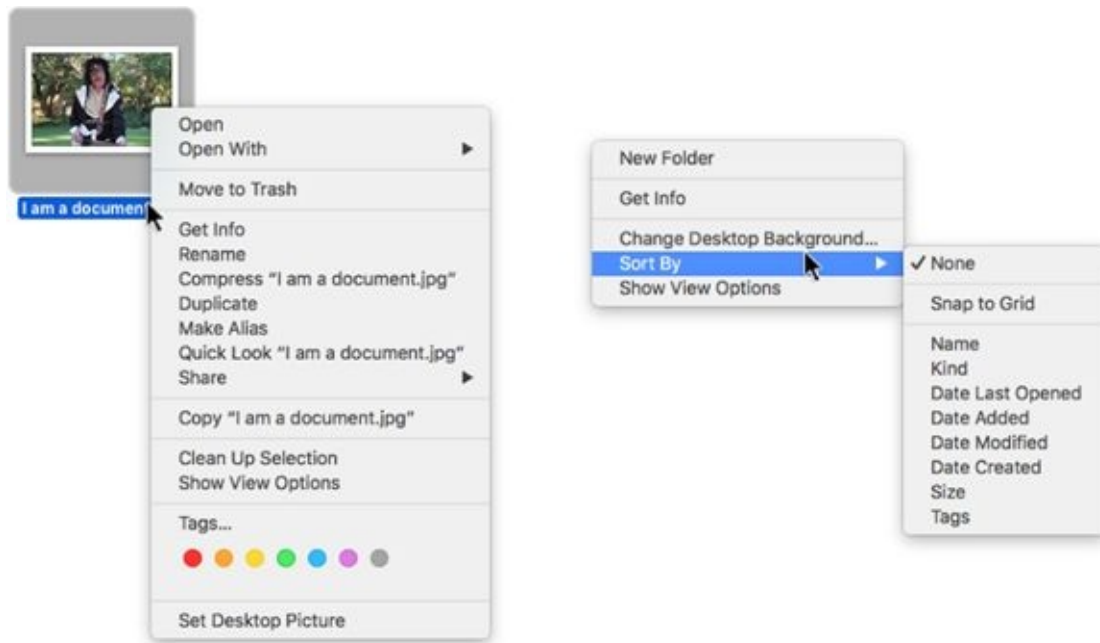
I am a document

Open
Open With ▶

Move to Trash

Get Info
Rename
Compress "I am a document.jpg"
Duplicate
Make Alias
Quick Look "I am a document.jpg"
Share ▶

Copy "I am a document.jpg"

Clean Up Selection
Show View Options

Tags...

Set Desktop Picture

New Folder

Get Info

Change Desktop Background...
Sort By ▶
Show View Options

✓ None

Snap to Grid

Name
Kind
Date Last Opened
Date Added
Date Modified
Date Created
Size
Tags